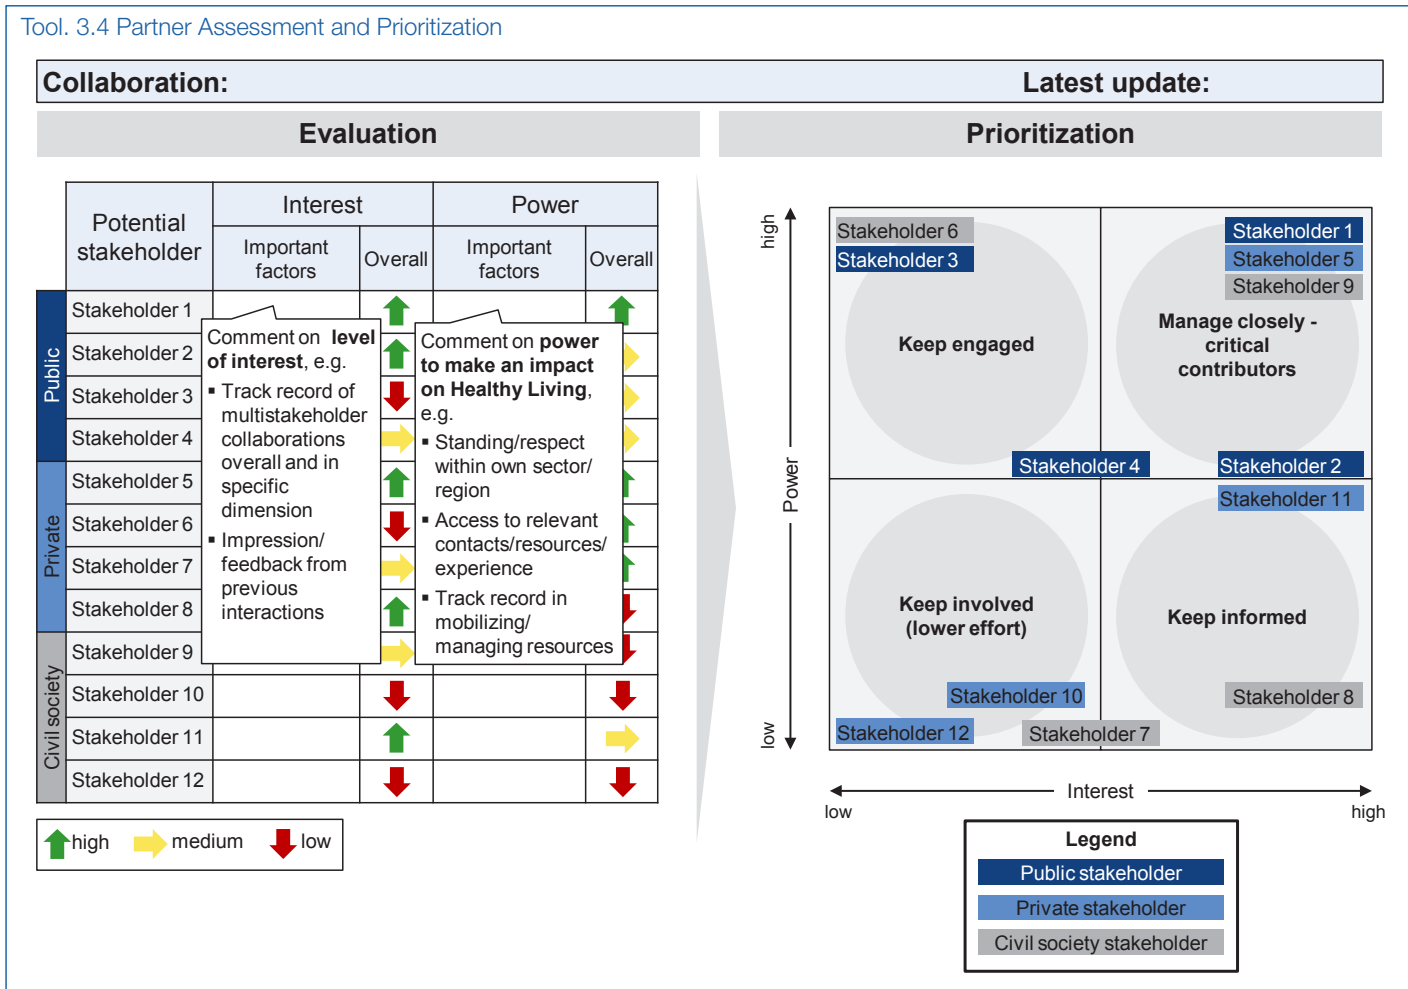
Tool. 3.4 Partner Assessment and Prioritization

Collaboration: Latest update:

Evaluation

| | Potential stakeholder | Interest: Important factors | Interest: Overall | Power: Important factors | Power: Overall |
|---|---|---|---|---|---|
| Public | Stakeholder 1 | | | | |
| | Stakeholder 2 | | | | |
| | Stakeholder 3 | | | | |
| | Stakeholder 4 | | | | |
| Private | Stakeholder 5 | | | | |
| | Stakeholder 6 | | | | |
| | Stakeholder 7 | | | | |
| | Stakeholder 8 | | | | |
| Civil society | Stakeholder 9 | | | | |
| | Stakeholder 10 | | | | |
| | Stakeholder 11 | | | | |
| | Stakeholder 12 | | | | |

Comment on level of interest, e.g.
▪ Track record of multistakeholder collaborations overall and in specific dimension
▪ Impression/ feedback from previous interactions

Comment on power to make an impact on Healthy Living, e.g.
▪ Standing/respect within own sector/ region
▪ Access to relevant contacts/resources/ experience
▪ Track record in mobilizing/ managing resources

high medium low

Prioritization

high Power low

Stakeholder 6
Stakeholder 3
Keep engaged
Stakeholder 4

Stakeholder 1
Stakeholder 5
Stakeholder 9
Manage closely - critical contributors
Stakeholder 2
Stakeholder 11

Keep involved (lower effort)
Stakeholder 10
Stakeholder 12
Stakeholder 7

Keep informed
Stakeholder 8

low Interest high

Legend
Public stakeholder
Private stakeholder
Civil society stakeholder